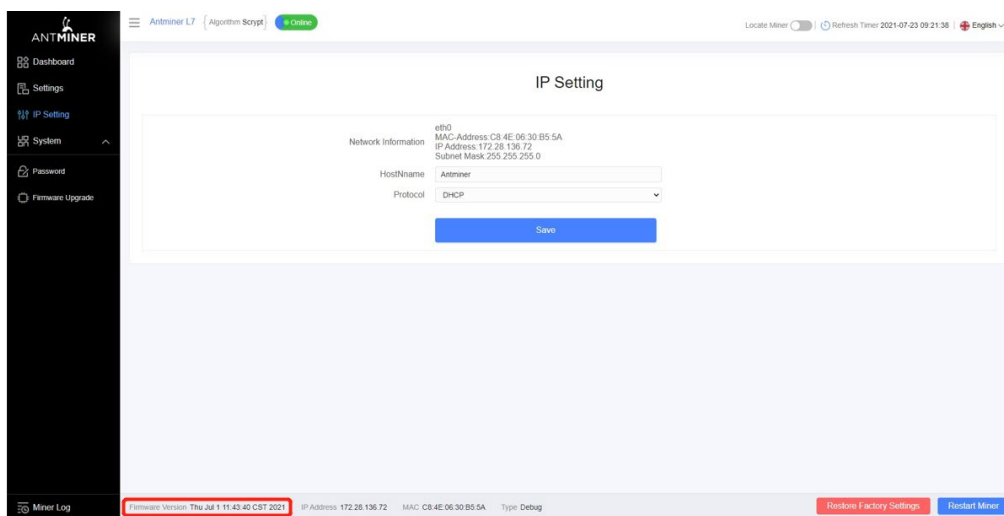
ANTMINER

Dashboard
Settings
IP Setting
System
Password
Firmware Upgrade

Antminer L7 Algorithm Scrypt Online

Locate Miner | Refresh Timer 2021-07-23 09:21:38 | English

IP Setting

Network Information eth0
MAC-Address:C8:4E:06:30:B5:5A
IP Address:172.28.136.72
Subnet Mask:255.255.255.0

HostNname Antminer

Protocol DHCP

Save

Miner Log

Firmware Version Thu Jul 1 11:43:40 CST 2021 IP Address 172.28.136.72 MAC C8:4E:06:30:B5:5A Type Debug

Restore Factory Settings Restart Miner